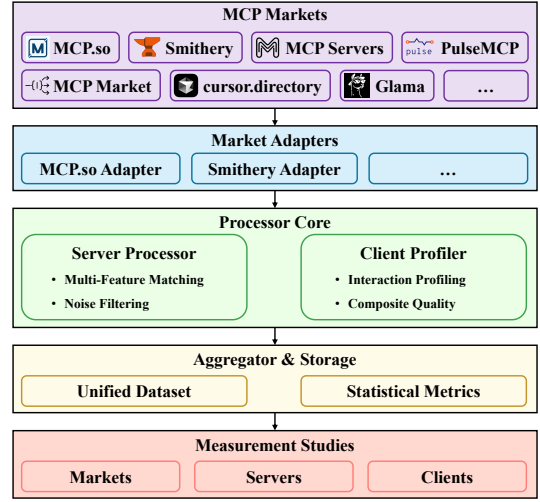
MCP Markets

MCP.so | Smithery | MCP Servers | pulse PulseMCP

MCP Market | cursor.directory | Glama | ...

Market Adapters

MCP.so Adapter | Smithery Adapter | ...

Processor Core

Server Processor
• Multi-Feature Matching
• Noise Filtering

Client Profiler
• Interaction Profiling
• Composite Quality

Aggregator & Storage

Unified Dataset | Statistical Metrics

Measurement Studies

Markets | Servers | Clients